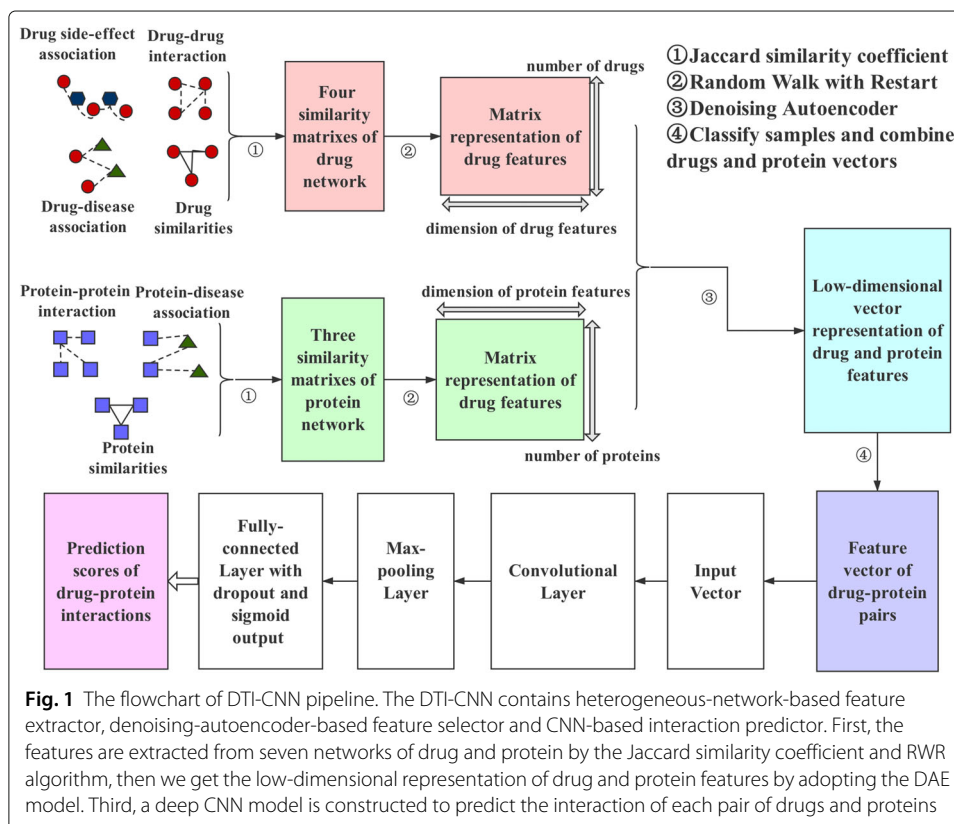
Drug side-effect association

Drug-drug interaction

Drug-disease association

Drug similarities

①

Four similarity matrixes of drug network

②

number of drugs

Matrix representation of drug features

dimension of drug features

①Jaccard similarity coefficient
②Random Walk with Restart
③Denoising Autoencoder
④Classify samples and combine drugs and protein vectors

Protein-protein interaction

Protein-disease association

Protein similarities

①

Three similarity matrixes of protein network

②

dimension of protein features

Matrix representation of drug features

number of proteins

③

Low-dimensional vector representation of drug and protein features

④

Prediction scores of drug-protein interactions

Fully-connected Layer with dropout and sigmoid output

Max-pooling Layer

Convolutional Layer

Input Vector

Feature vector of drug-protein pairs

**Fig. 1** The flowchart of DTI-CNN pipeline. The DTI-CNN contains heterogeneous-network-based feature extractor, denoising-autoencoder-based feature selector and CNN-based interaction predictor. First, the features are extracted from seven networks of drug and protein by the Jaccard similarity coefficient and RWR algorithm, then we get the low-dimensional representation of drug and protein features by adopting the DAE model. Third, a deep CNN model is constructed to predict the interaction of each pair of drugs and proteins